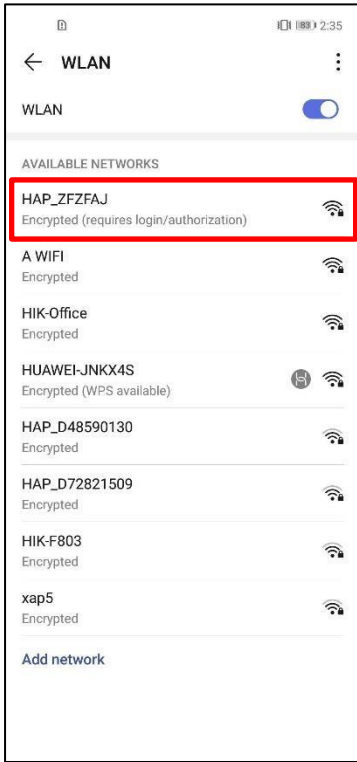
2:35

WLAN

WLAN

AVAILABLE NETWORKS

HAP_ZFZFAJ
Encrypted (requires login/authorization)

A WIFI
Encrypted

HIK-Office
Encrypted

HUAWEI-JNKX4S
Encrypted (WPS available)

HAP_D48590130
Encrypted

HAP_D72821509
Encrypted

HIK-F803
Encrypted

xap5
Encrypted

Add network